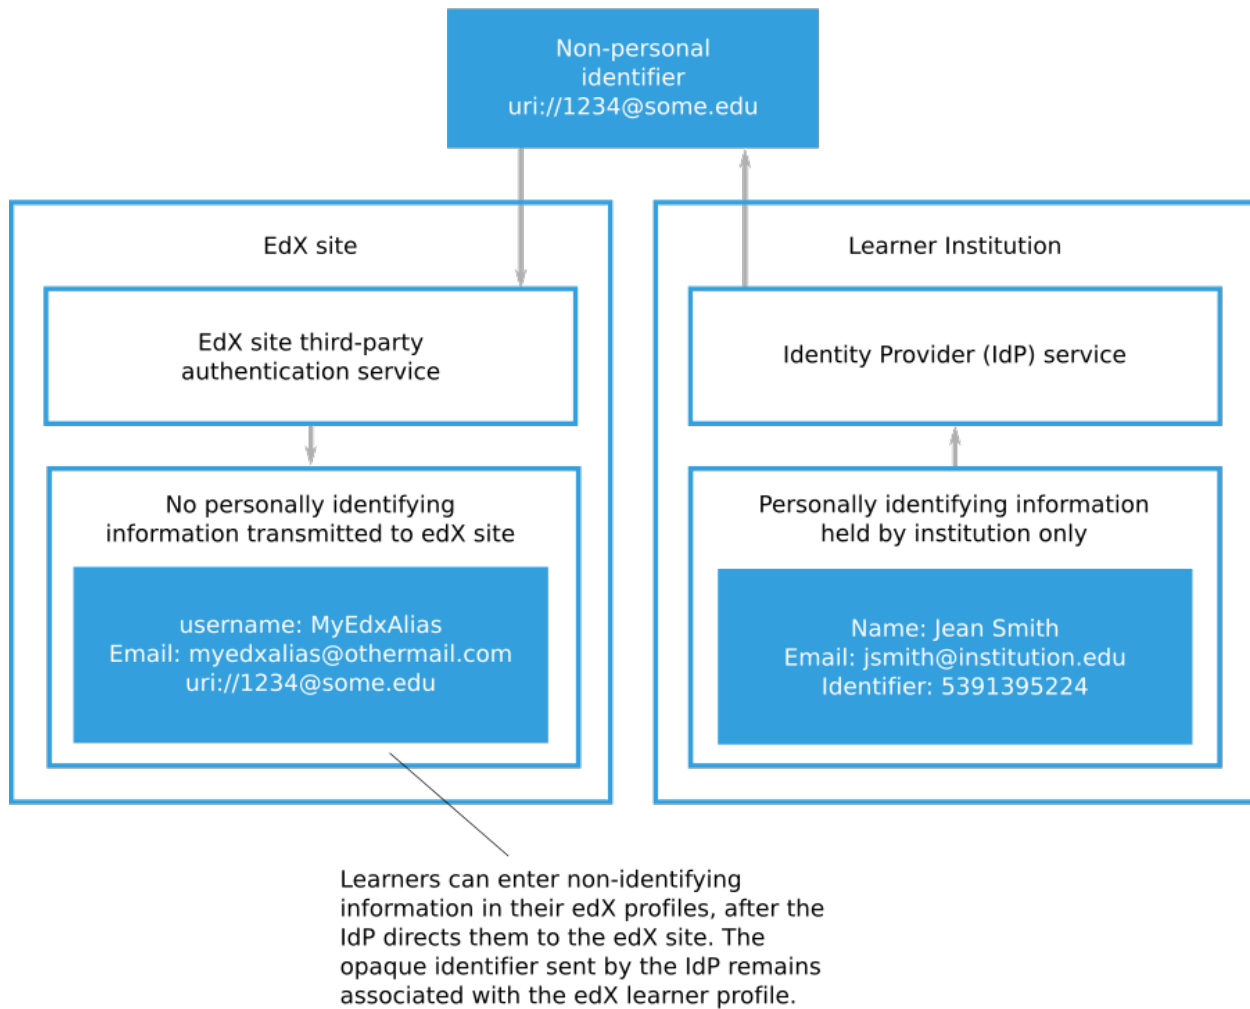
Non-personal identifier
uri://1234@some.edu

EdX site

EdX site third-party authentication service

No personally identifying information transmitted to edX site

username: MyEdxAlias
Email: myedxalias@othermail.com
uri://1234@some.edu

Learner Institution

Identity Provider (IdP) service

Personally identifying information held by institution only

Name: Jean Smith
Email: jsmith@institution.edu
Identifier: 5391395224

Learners can enter non-identifying information in their edX profiles, after the IdP directs them to the edX site. The opaque identifier sent by the IdP remains associated with the edX learner profile.